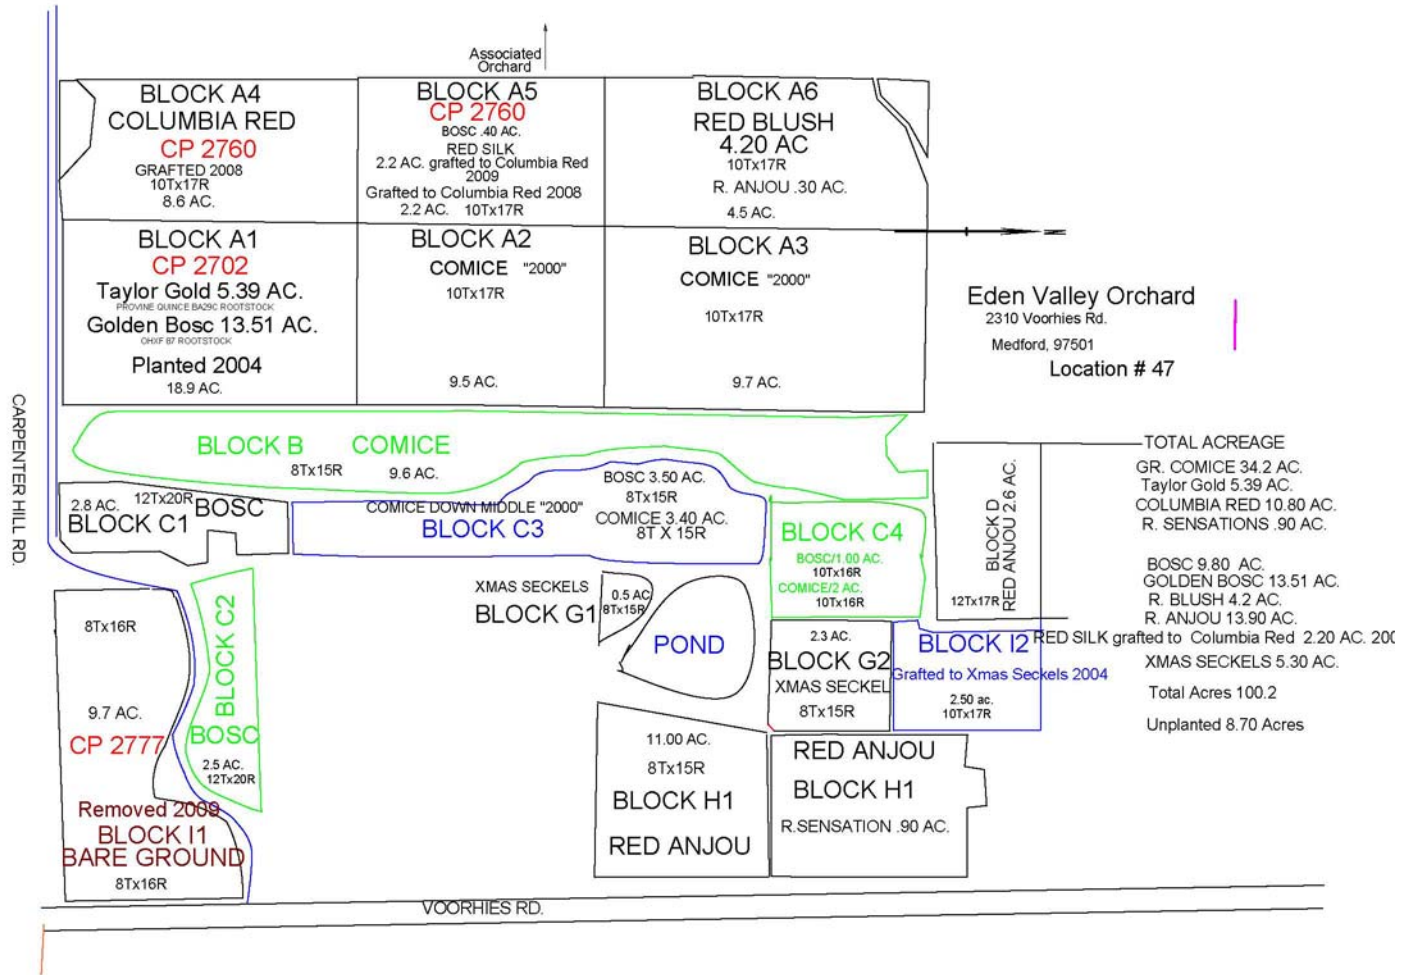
Associated Orchard

BLOCK A4
COLUMBIA RED
CP 2760
GRAFTED 2008
10Tx17R
8.6 AC.

BLOCK A5
CP 2760
BOSC .40 AC.
RED SILK
2.2 AC. grafted to Columbia Red 2009
Grafted to Columbia Red 2008
2.2 AC. 10Tx17R

BLOCK A6
RED BLUSH
4.20 AC
10Tx17R
R. ANJOU .30 AC.
4.5 AC.

BLOCK A1
CP 2702
Taylor Gold 5.39 AC.
PROVINE QUINCE BA29C ROOTSTOCK
Golden Bosc 13.51 AC.
OHXF 87 ROOTSTOCK
Planted 2004
18.9 AC.

BLOCK A2
COMICE "2000"
10Tx17R
9.5 AC.

BLOCK A3
COMICE "2000"
10Tx17R
9.7 AC.

Eden Valley Orchard
2310 Voorhies Rd.
Medford, 97501
Location # 47

CARPENTER HILL RD.

BLOCK B COMICE
8Tx15R 9.6 AC.

2.8 AC. 12Tx20R BOSC
BLOCK C1

COMICE DOWN MIDDLE "2000"
BLOCK C3
BOSC 3.50 AC.
8Tx15R
COMICE 3.40 AC.
8T X 15R

BLOCK C4
BOSC/1.00 AC.
10Tx16R
COMICE/2 AC.
10Tx16R

BLOCK D
RED ANJOU 2.6 AC.
12Tx17R

TOTAL ACREAGE
GR. COMICE 34.2 AC.
Taylor Gold 5.39 AC.
COLUMBIA RED 10.80 AC.
R. SENSATIONS .90 AC.

BOSC 9.80 AC.
GOLDEN BOSC 13.51 AC.
R. BLUSH 4.2 AC.
R. ANJOU 13.90 AC.
RED SILK grafted to Columbia Red 2.20 AC. 20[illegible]
XMAS SECKELS 5.30 AC.
Total Acres 100.2
Unplanted 8.70 Acres

8Tx16R
9.7 AC.
CP 2777

BLOCK C2
BOSC
2.5 AC.
12Tx20R

Removed 2009
BLOCK I1
BARE GROUND
8Tx16R

XMAS SECKELS
BLOCK G1
0.5 AC
8Tx15R

POND

2.3 AC.
BLOCK G2
XMAS SECKEL
8Tx15R

BLOCK I2
Grafted to Xmas Seckels 2004
2.50 ac.
10Tx17R

11.00 AC.
8Tx15R
BLOCK H1
RED ANJOU

RED ANJOU
BLOCK H1
R.SENSATION .90 AC.

VOORHIES RD.